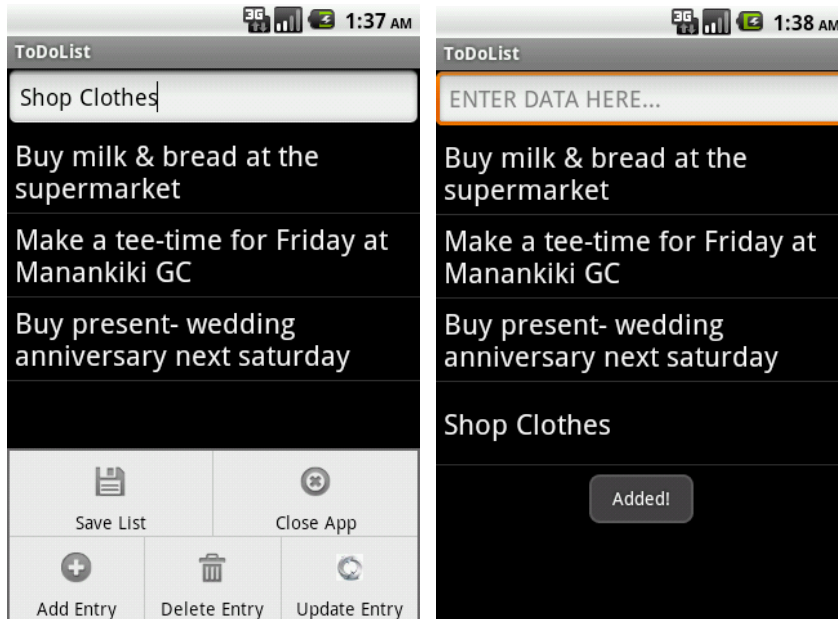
3G 1:37 AM
ToDoList
Shop Clothes
Buy milk & bread at the supermarket
Make a tee-time for Friday at Manankiki GC
Buy present- wedding anniversary next saturday
Save List
Close App
Add Entry
Delete Entry
Update Entry

3G 1:38 AM
ToDoList
ENTER DATA HERE...
Buy milk & bread at the supermarket
Make a tee-time for Friday at Manankiki GC
Buy present- wedding anniversary next saturday
Shop Clothes
Added!